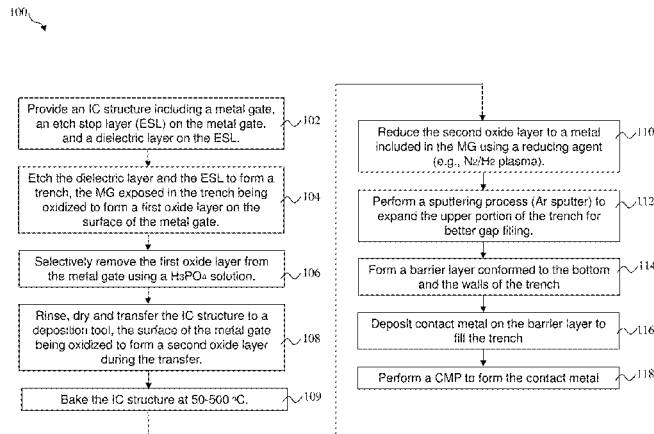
100

Provide an IC structure including a metal gate, an etch stop layer (ESL) on the metal gate, and a dielectric layer on the ESL.

102

Etch the dielectric layer and the ESL to form a trench, the MG exposed in the trench being oxidized to form a first oxide layer on the surface of the metal gate.

104

Selectively remove the first oxide layer from the metal gate using a $H_3PO_4$ solution.

106

Rinse, dry and transfer the IC structure to a deposition tool, the surface of the metal gate being oxidized to form a second oxide layer during the transfer.

108

Bake the IC structure at 50-500 °C.

109

Reduce the second oxide layer to a metal included in the MG using a reducing agent (e.g., $N_2/H_2$ plasma).

110

Perform a sputtering process (Ar sputter) to expand the upper portion of the trench for better gap filling.

112

Form a barrier layer conformed to the bottom and the walls of the trench

114

Deposit contact metal on the barrier layer to fill the trench

116

Perform a CMP to form the contact metal

118